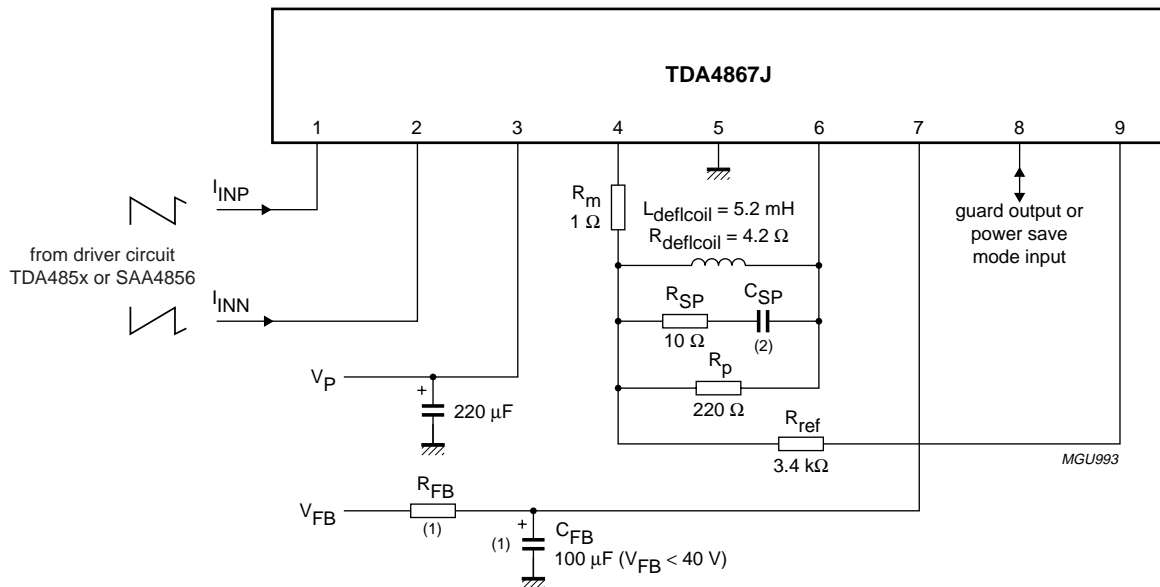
TDA4867J

1 2 3 4 5 6 7 8 9

$I_{INP}$

from driver circuit TDA485x or SAA4856

$I_{INN}$

$R_m$ 1 Ω

$L_{deflcoil}$ = 5.2 mH
$R_{deflcoil}$ = 4.2 Ω

guard output or power save mode input

$R_{SP}$ 10 Ω

$C_{SP}$ (2)

$R_p$ 220 Ω

$V_P$

+

220 μF

$R_{ref}$ 3.4 kΩ

MGU993

$V_{FB}$

$R_{FB}$ (1)

(1)

+

$C_{FB}$
100 μF ($V_{FB}$ < 40 V)